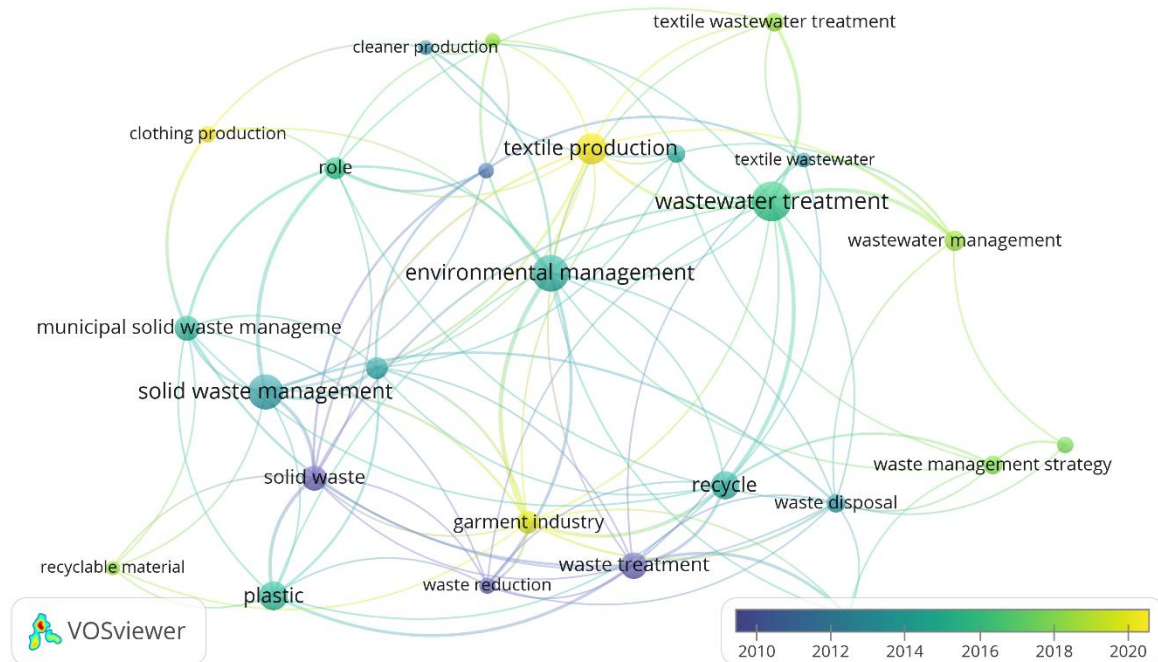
textile wastewater treatment
cleaner production
clothing production
textile production
textile wastewater
role
wastewater treatment
wastewater management
environmental management
municipal solid waste manageme
solid waste management
solid waste
recycle
waste management strategy
waste disposal
garment industry
recyclable material
waste treatment
waste reduction
plastic
VOSviewer
2010
2012
2014
2016
2018
2020